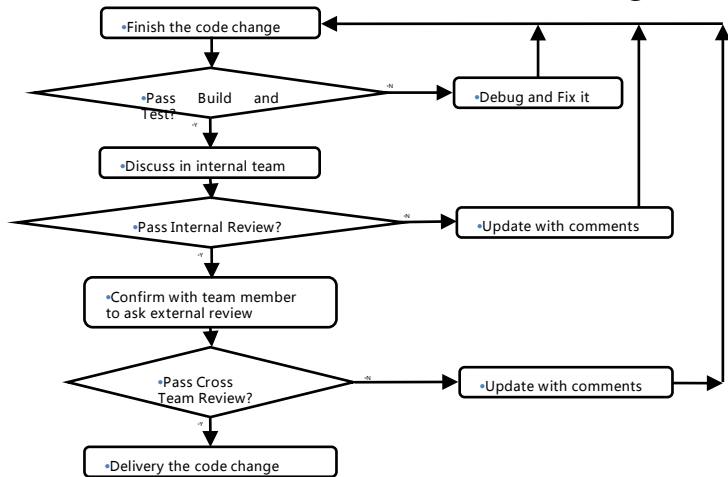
•Finish the code change

•Pass Build and Test?

•N

•Debug and Fix it

•Y

•Discuss in internal team

•Pass Internal Review?

•N

•Update with comments

•Y

•Confirm with team member to ask external review

•Pass Cross Team Review?

•N

•Update with comments

•Y

•Delivery the code change